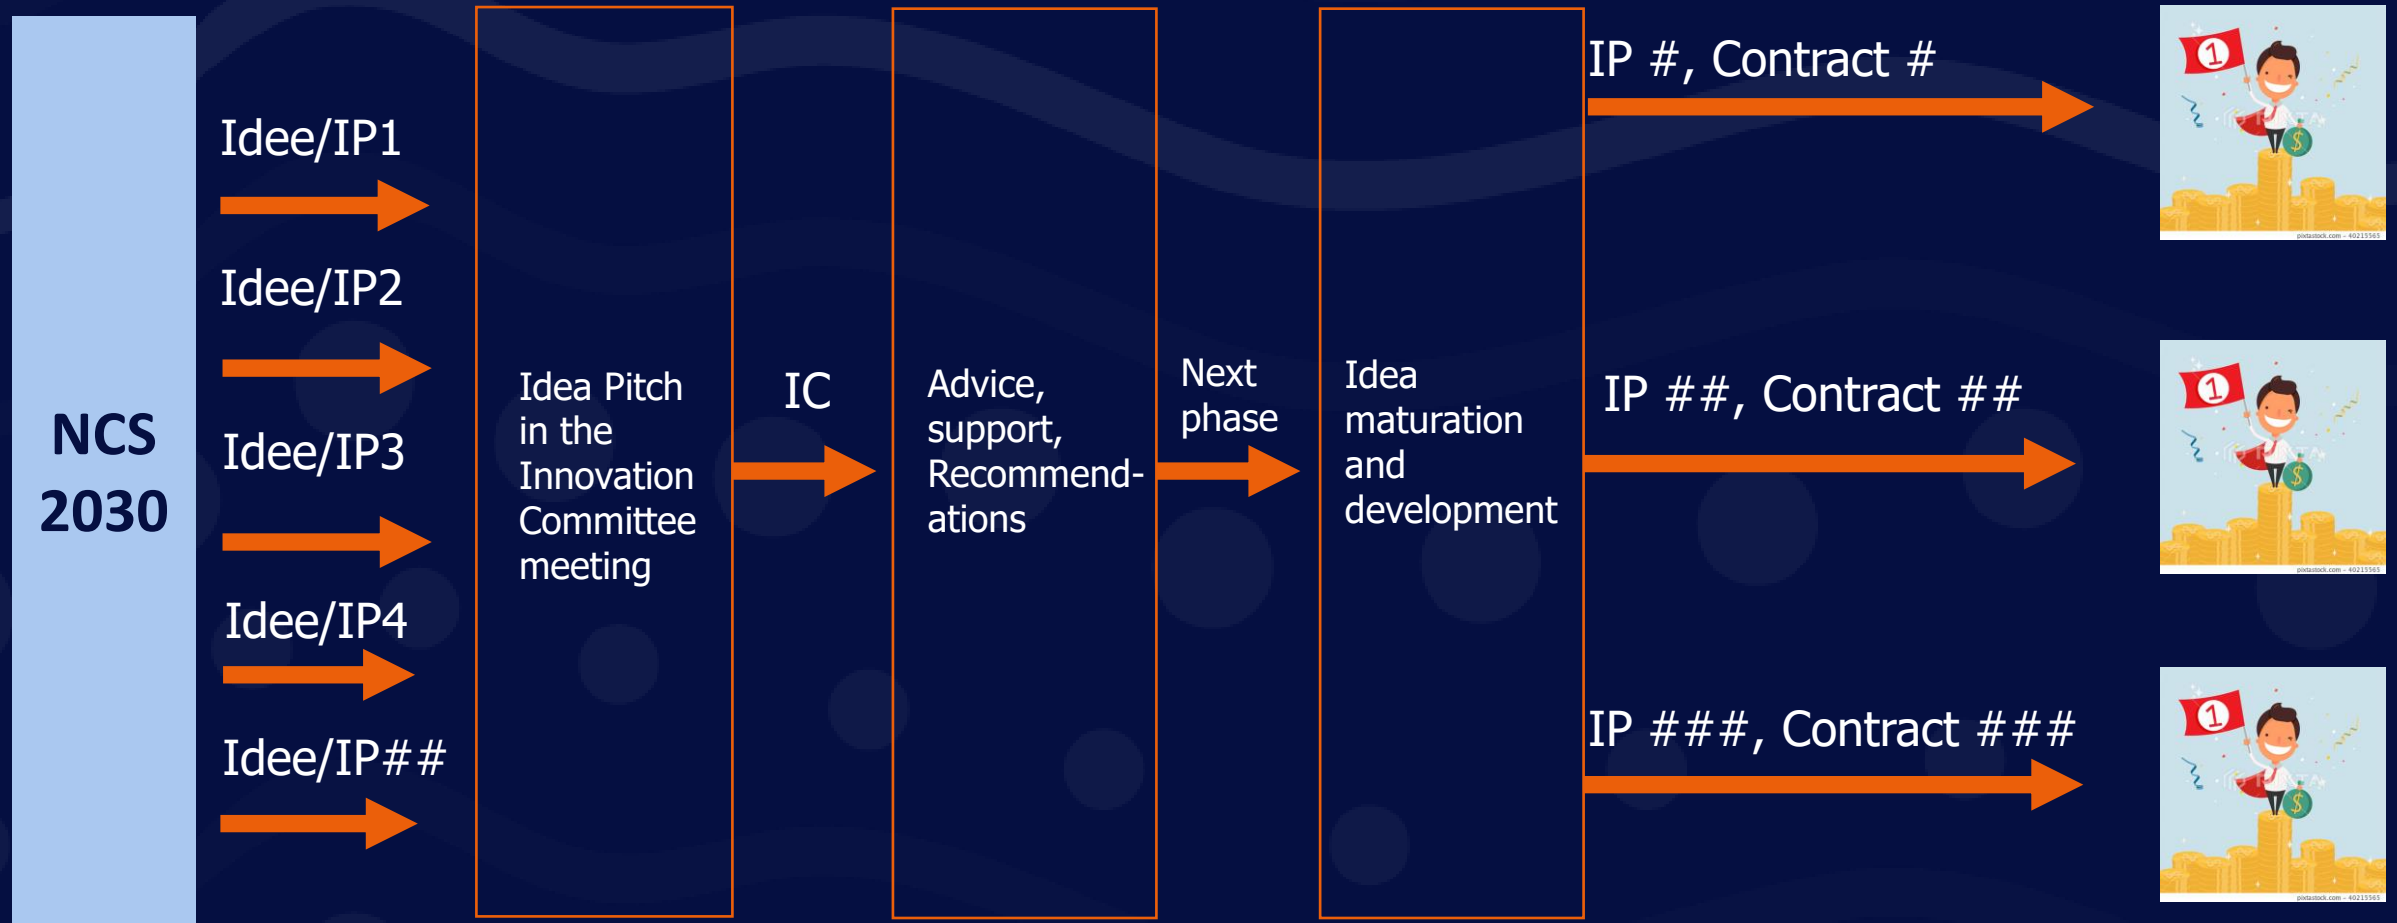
NCS 2030

Idee/IP1

Idee/IP2

Idee/IP3

Idee/IP4

Idee/IP##

Idea Pitch in the Innovation Committee meeting

IC

Advice, support, Recommendations

Next phase

Idea maturation and development

IP #, Contract #

IP ##, Contract ##

IP ###, Contract ###